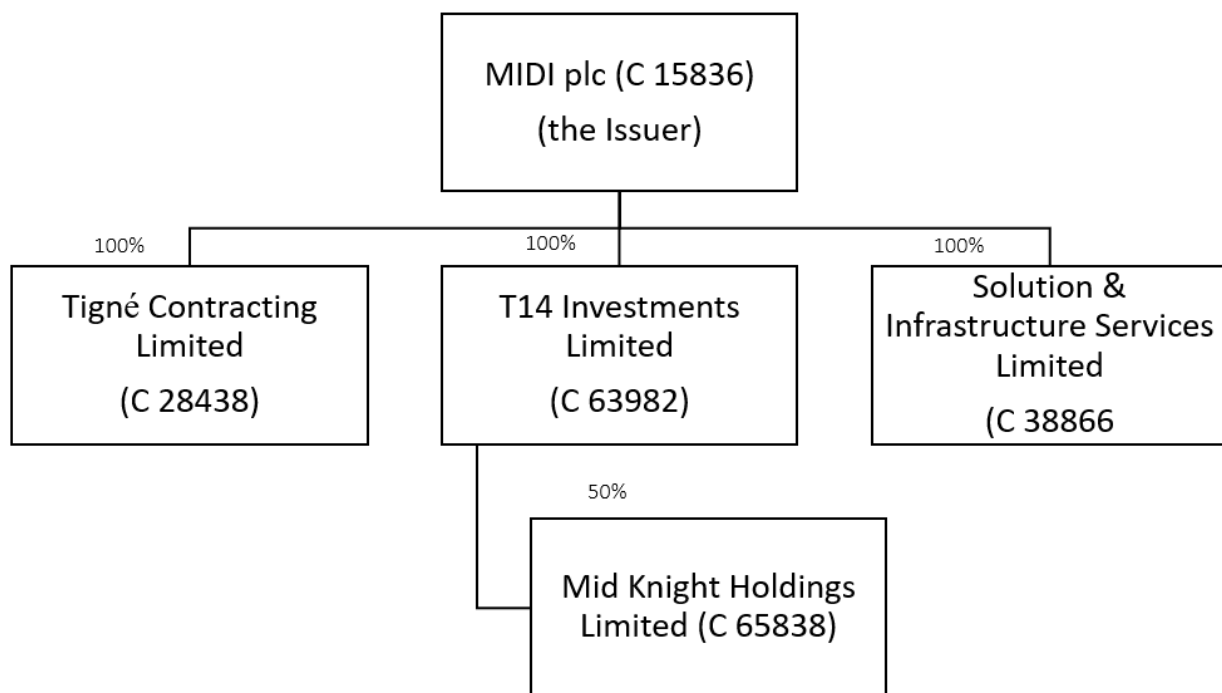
MIDI plc (C 15836)
(the Issuer)

100%

Tigné Contracting Limited
(C 28438)

100%

T14 Investments Limited
(C 63982)

100%

Solution & Infrastructure Services Limited
(C 38866

50%

Mid Knight Holdings Limited (C 65838)